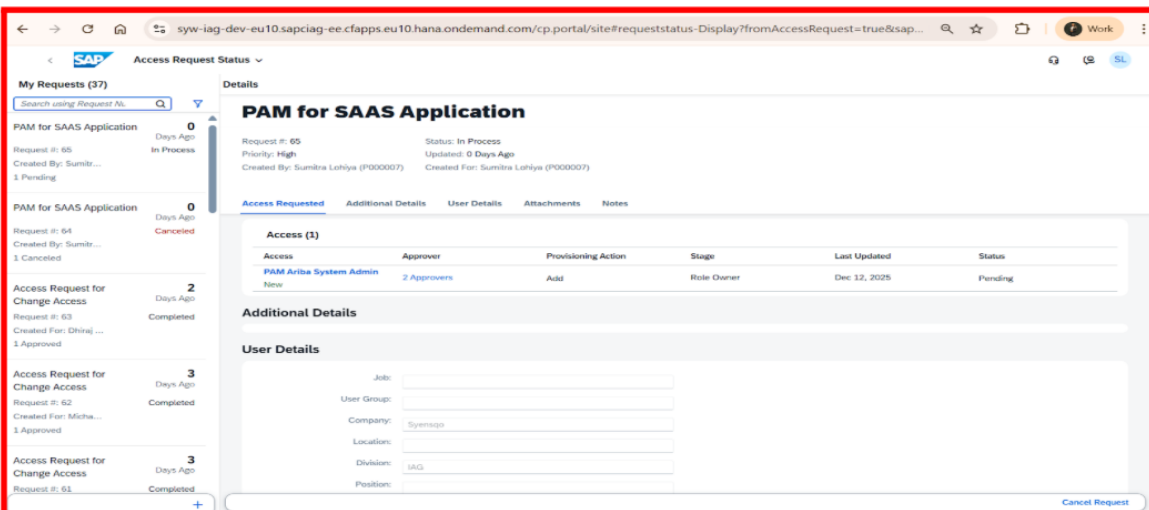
syw-iag-dev-eu10.sapciag-ee.cfapps.eu10.hana.ondemand.com/cp.portal/site#requeststatus-Display?fromAccessRequest=true&sap...

Work

SAP Access Request Status

SL

My Requests (37)

Search using Request N.

PAM for SAAS Application
0
Days Ago
Request #: 65
In Process
Created By: Sumitr...
1 Pending

PAM for SAAS Application
0
Days Ago
Request #: 64
Canceled
Created By: Sumitr...
1 Canceled

Access Request for Change Access
2
Days Ago
Request #: 63
Completed
Created For: Dhiraj ...
1 Approved

Access Request for Change Access
3
Days Ago
Request #: 62
Completed
Created For: Micha...
1 Approved

Access Request for Change Access
3
Days Ago
Request #: 61
Completed

+

Details

PAM for SAAS Application

Request #: 65
Priority: High
Created By: Sumitra Lohiya (P000007)

Status: In Process
Updated: 0 Days Ago
Created For: Sumitra Lohiya (P000007)

Access Requested | Additional Details | User Details | Attachments | Notes

Access (1)

| Access | Approver | Provisioning Action | Stage | Last Updated | Status |
|---|---|---|---|---|---|
| PAM Ariba System Admin New | 2 Approvers | Add | Role Owner | Dec 12, 2025 | Pending |

Additional Details

User Details

Job:
User Group:
Company: Syensqo
Location:
Division: IAG
Position:

Cancel Request